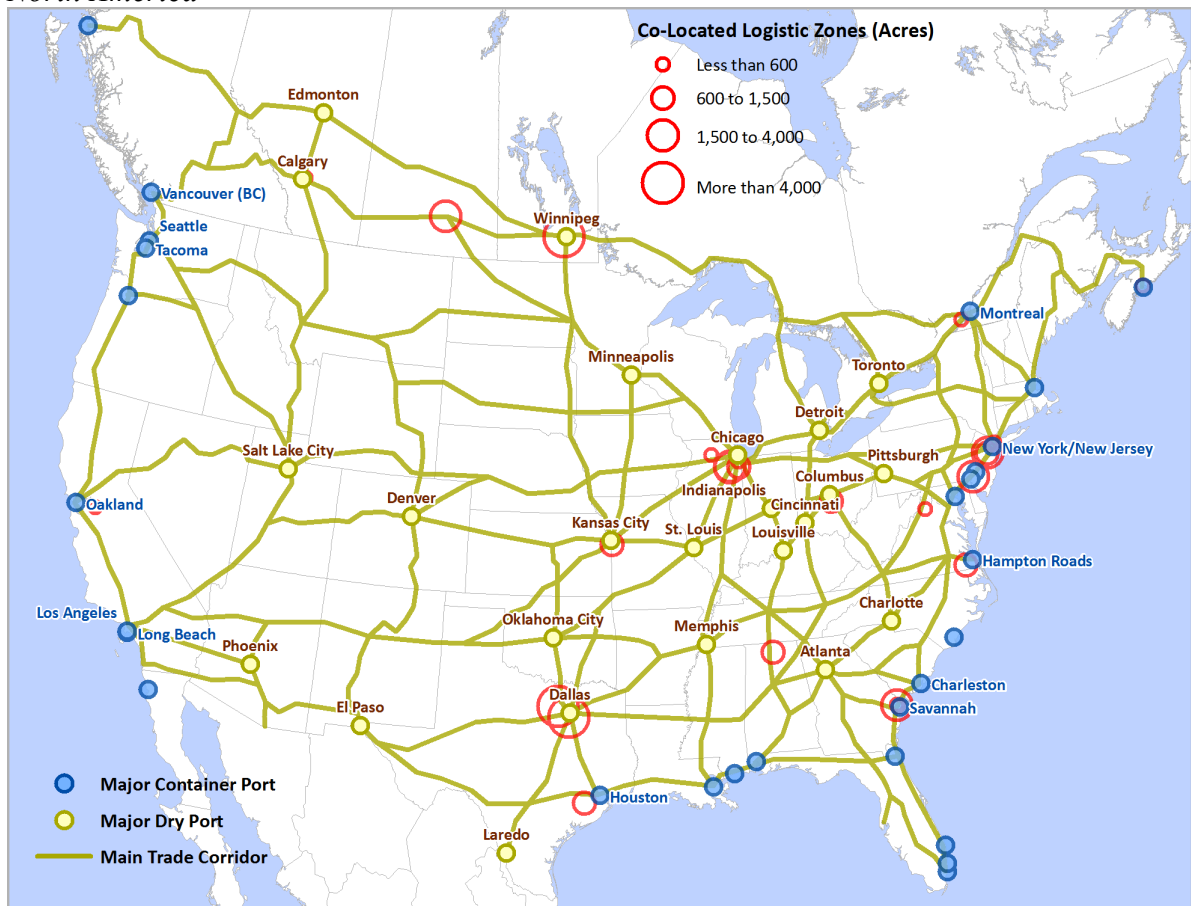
Co-Located Logistic Zones (Acres)
Less than 600
600 to 1,500
1,500 to 4,000
More than 4,000

Edmonton
Calgary
Vancouver (BC)
Seattle
Tacoma
Winnipeg
Montreal
Minneapolis
Toronto
Detroit
Chicago
Pittsburgh
New York/New Jersey
Salt Lake City
Oakland
Denver
Indianapolis
Columbus
Cincinnati
Kansas City
St. Louis
Louisville
Hampton Roads
Los Angeles
Long Beach
Phoenix
Oklahoma City
Memphis
Charlotte
Atlanta
Charleston
Savannah
El Paso
Dallas
Houston
Laredo

Major Container Port
Major Dry Port
Main Trade Corridor